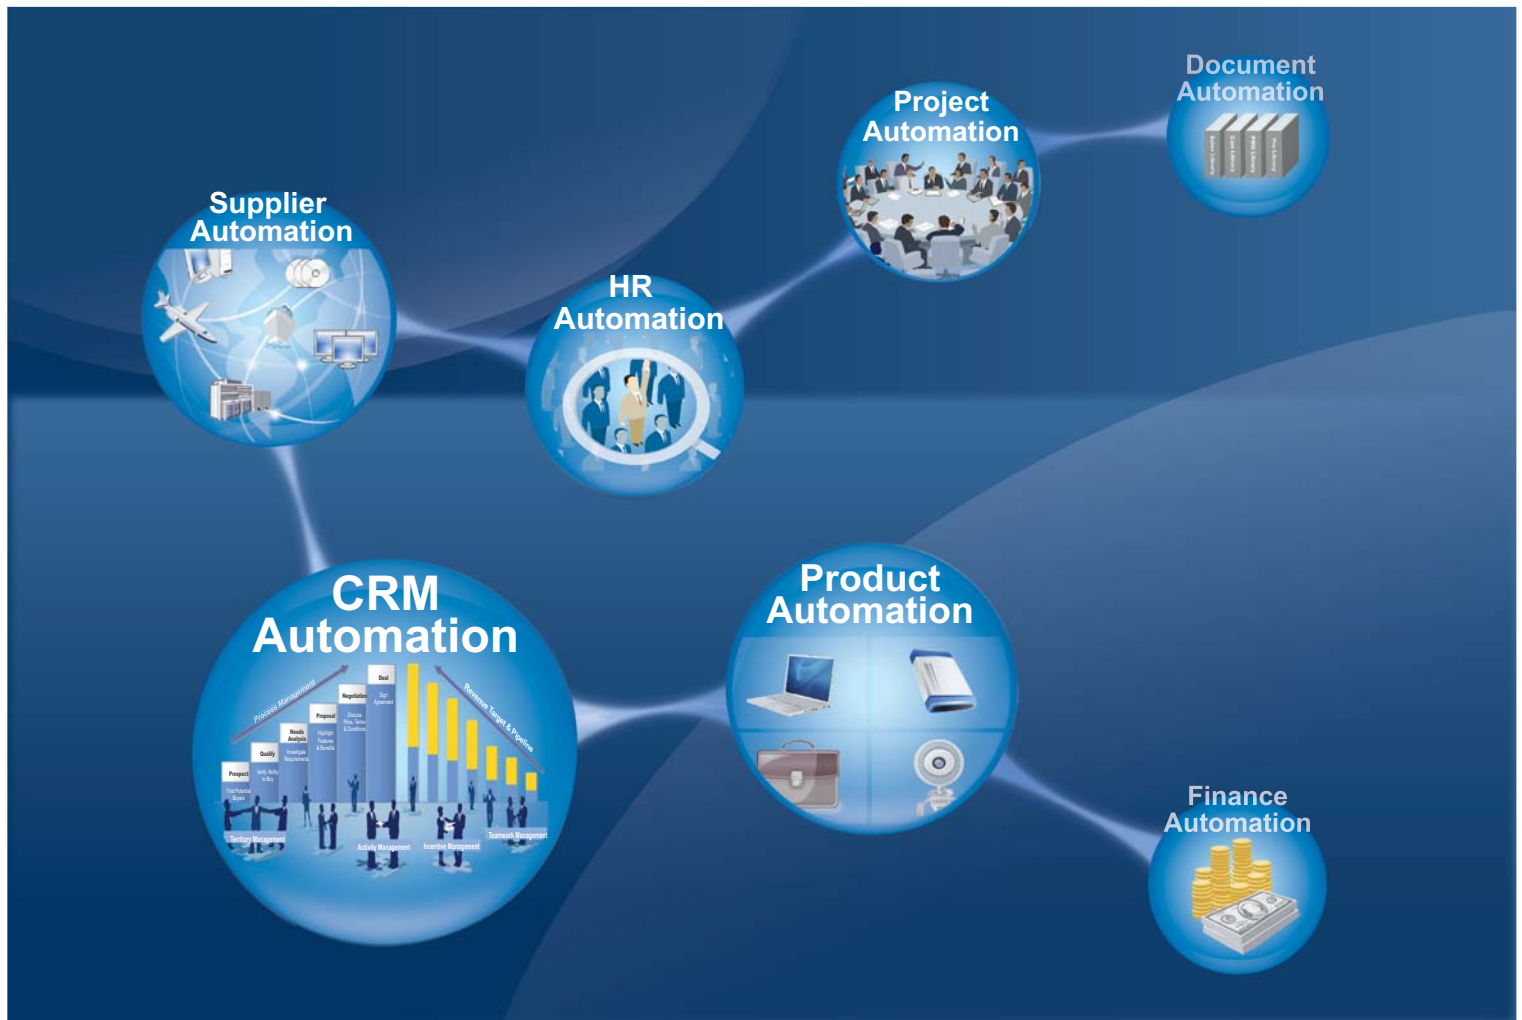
Document Automation

Project Automation

Supplier Automation

HR Automation

CRM Automation

Process Management

Revenue Target & Pipeline

Deal

Negotiation

Proposal

Needs Analysis

Quality

Prospect

Territory Management

Activity Management

Incentive Management

Teamwork Management

Product Automation

Finance Automation